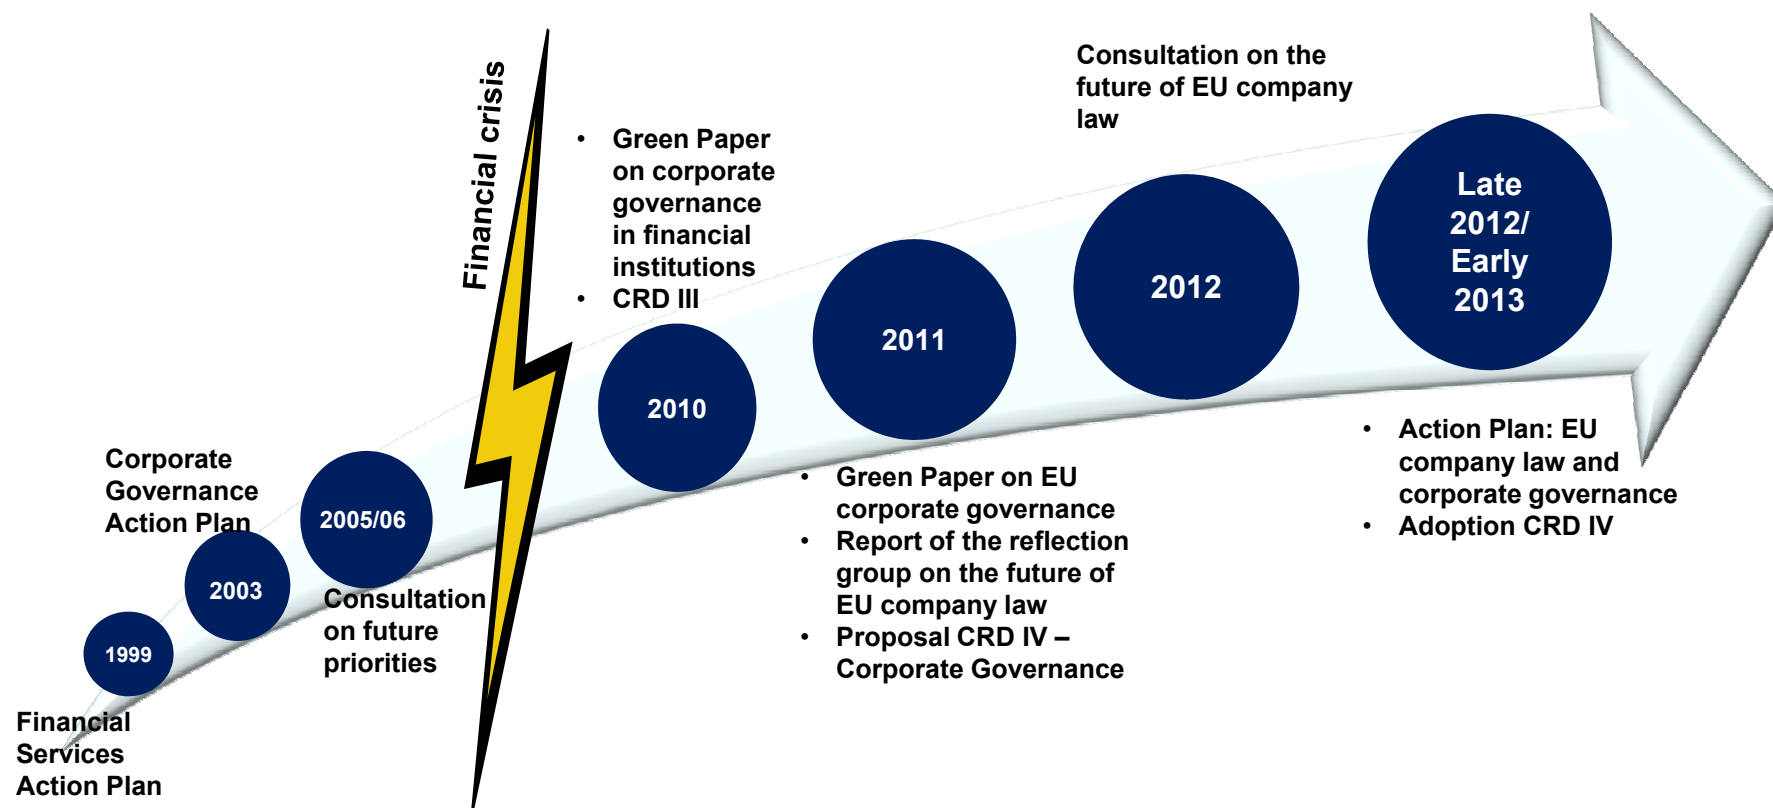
Financial Services Action Plan

1999

Corporate Governance Action Plan

2003

2005/06

Consultation on future priorities

Financial crisis

- Green Paper on corporate governance in financial institutions
- CRD III

2010

2011

- Green Paper on EU corporate governance
- Report of the reflection group on the future of EU company law
- Proposal CRD IV – Corporate Governance

Consultation on the future of EU company law

2012

Late 2012/ Early 2013

- Action Plan: EU company law and corporate governance
- Adoption CRD IV